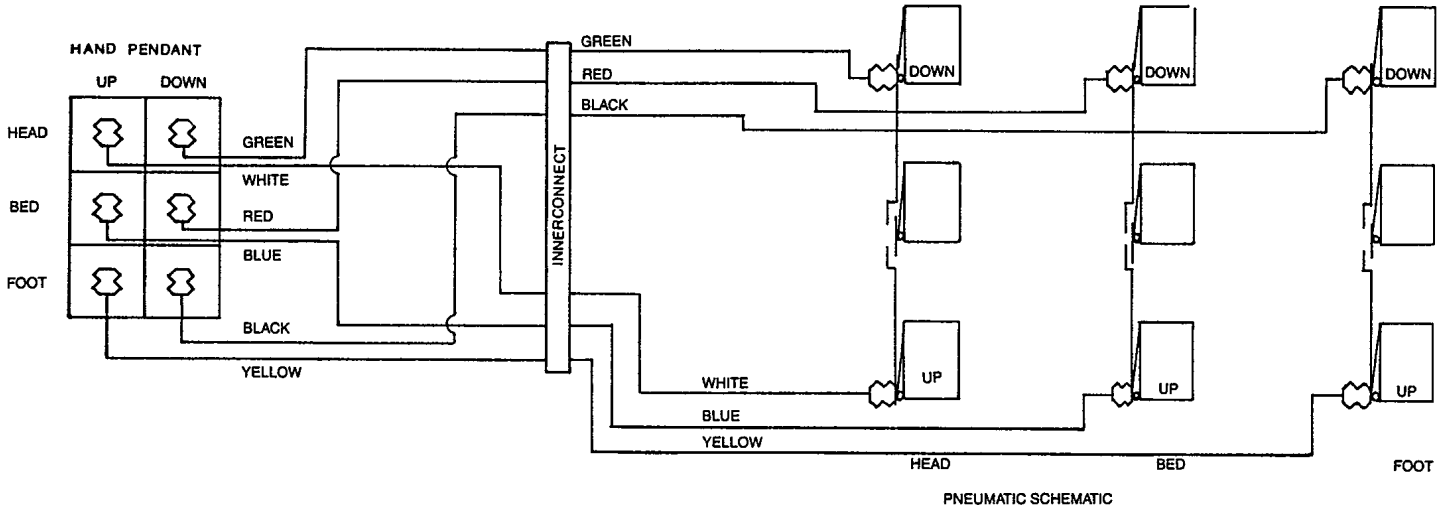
HAND PENDANT

UP DOWN

HEAD

BED

FOOT

GREEN

WHITE

RED

BLUE

BLACK

YELLOW

INNERCONNECT

GREEN

RED

BLACK

DOWN

DOWN

DOWN

WHITE

BLUE

YELLOW

UP

UP

UP

HEAD

BED

FOOT

PNEUMATIC SCHEMATIC